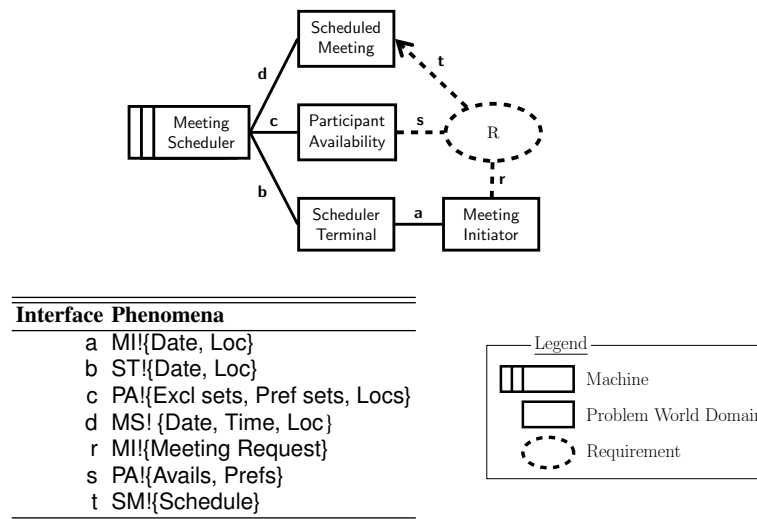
Scheduled Meeting

d

t

Meeting Scheduler

c

Participant Availability

s

R

r

b

Scheduler Terminal

a

Meeting Initiator

| Interface | Phenomena |
|---|---|
| a | MI!{Date, Loc} |
| b | ST!{Date, Loc} |
| c | PA!{Excl sets, Pref sets, Locs} |
| d | MS! {Date, Time, Loc} |
| r | MI!{Meeting Request} |
| s | PA!{Avails, Prefs} |
| t | SM!{Schedule} |

Legend

Machine

Problem World Domai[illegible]

Requirement